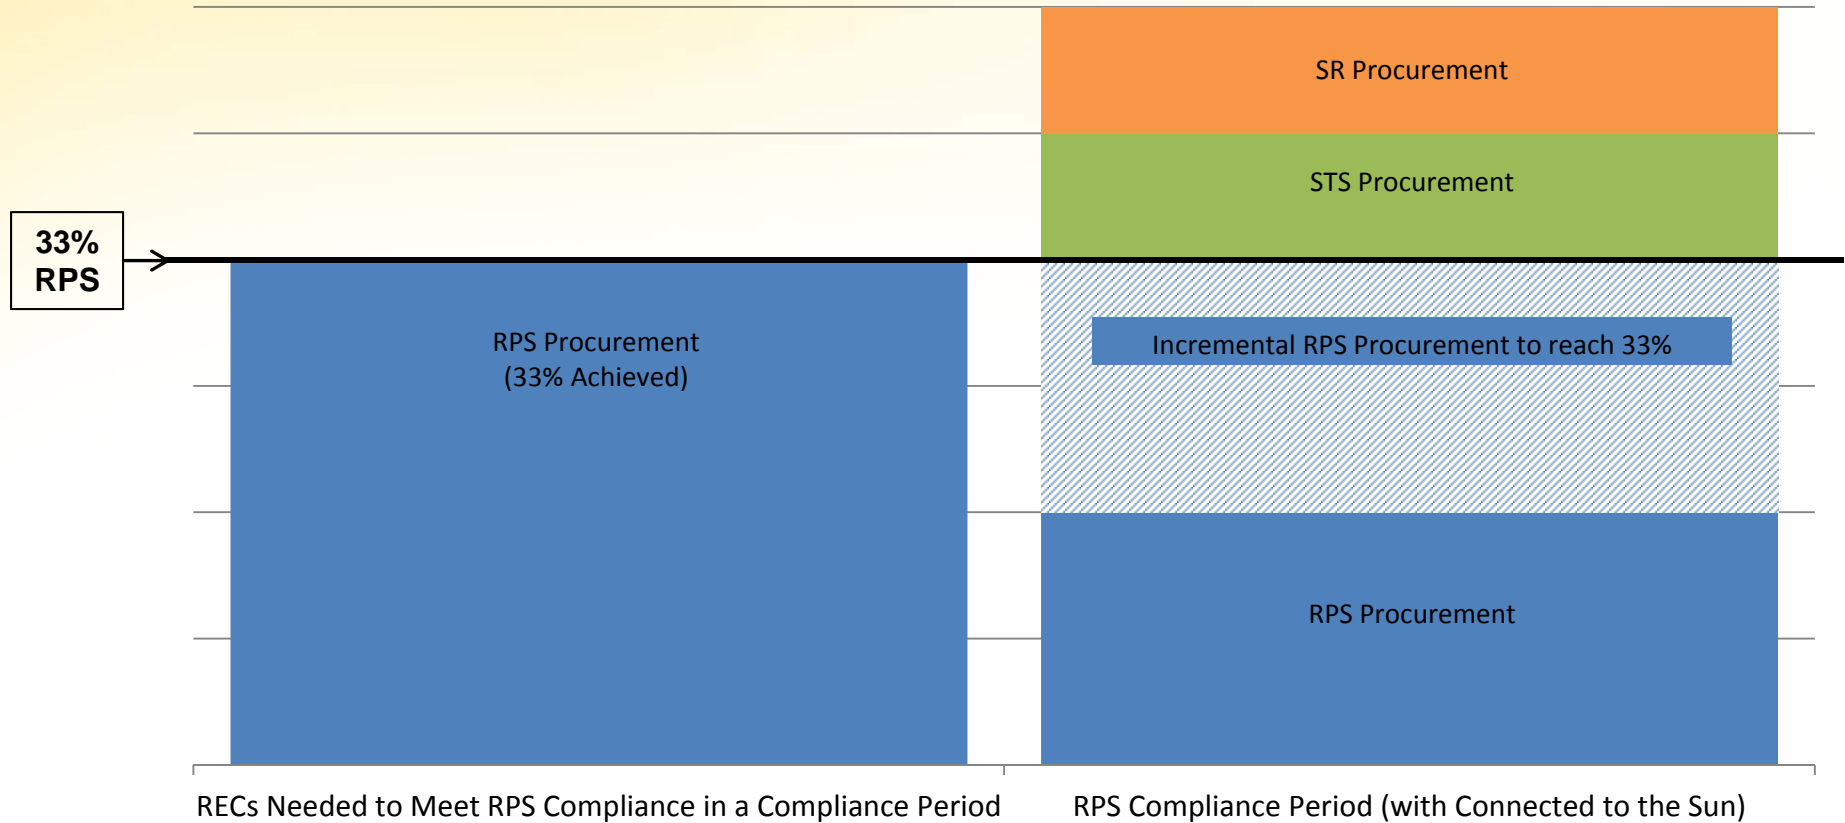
33%
RPS

RPS Procurement
(33% Achieved)

SR Procurement

STS Procurement

Incremental RPS Procurement to reach 33%

RPS Procurement

RECs Needed to Meet RPS Compliance in a Compliance Period

RPS Compliance Period (with Connected to the Sun)